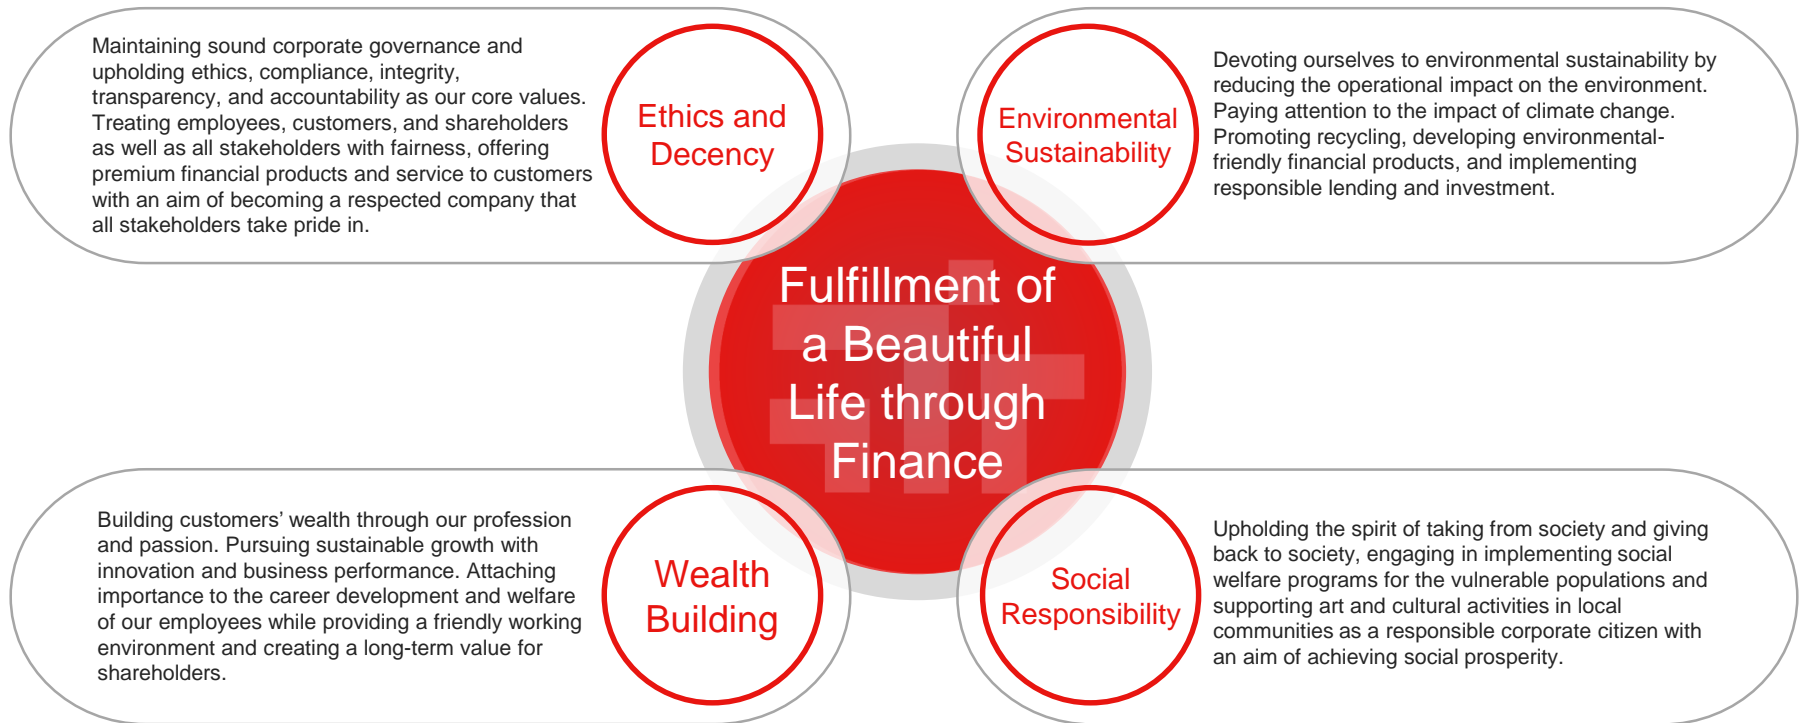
Maintaining sound corporate governance and upholding ethics, compliance, integrity, transparency, and accountability as our core values. Treating employees, customers, and shareholders as well as all stakeholders with fairness, offering premium financial products and service to customers with an aim of becoming a respected company that all stakeholders take pride in.

Ethics and Decency

Environmental Sustainability

Devoting ourselves to environmental sustainability by reducing the operational impact on the environment. Paying attention to the impact of climate change. Promoting recycling, developing environmental-friendly financial products, and implementing responsible lending and investment.

Fulfillment of a Beautiful Life through Finance

Building customers' wealth through our profession and passion. Pursuing sustainable growth with innovation and business performance. Attaching importance to the career development and welfare of our employees while providing a friendly working environment and creating a long-term value for shareholders.

Wealth Building

Social Responsibility

Upholding the spirit of taking from society and giving back to society, engaging in implementing social welfare programs for the vulnerable populations and supporting art and cultural activities in local communities as a responsible corporate citizen with an aim of achieving social prosperity.